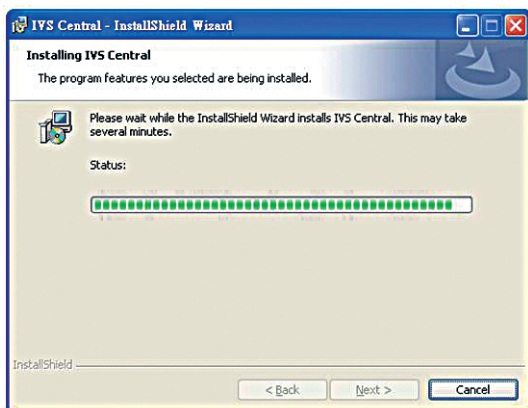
IVS Central - InstallShield Wizard

Installing IVS Central

The program features you selected are being installed.

Please wait while the InstallShield Wizard installs IVS Central. This may take several minutes.

Status:

InstallShield

< Back

Next >

Cancel